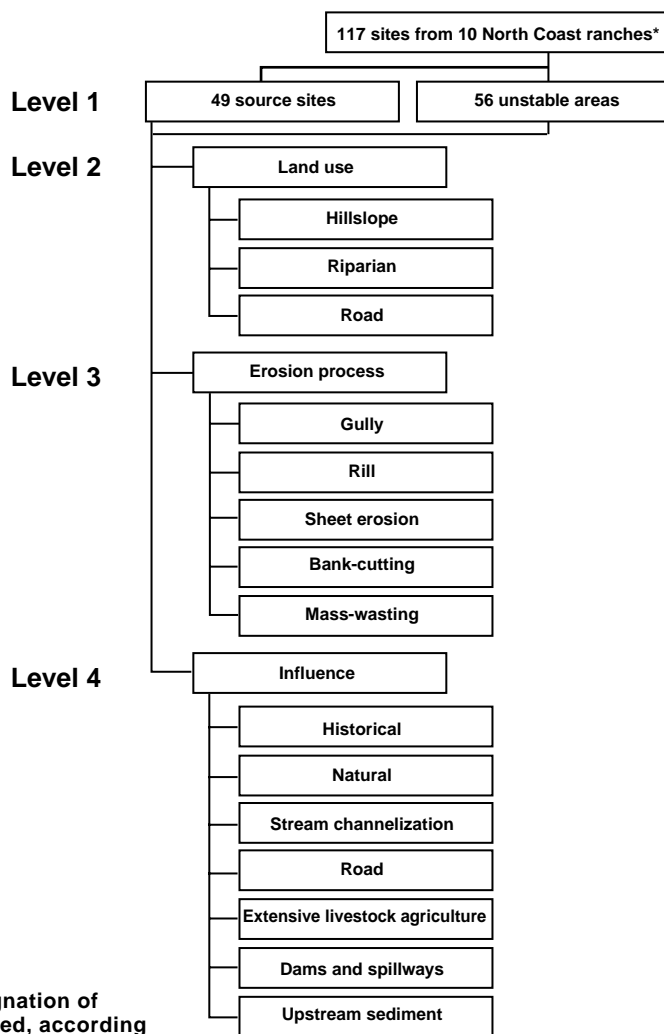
117 sites from 10 North Coast ranches*

Level 1

49 source sites

56 unstable areas

Level 2

Land use

Hillslope

Riparian

Road

Level 3

Erosion process

Gully

Rill

Sheet erosion

Bank-cutting

Mass-wasting

Level 4

Influence

Historical

Natural

Stream channelization

Road

Extensive livestock agriculture

Dams and spillways

Upstream sediment

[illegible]gnation of
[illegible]ed, according